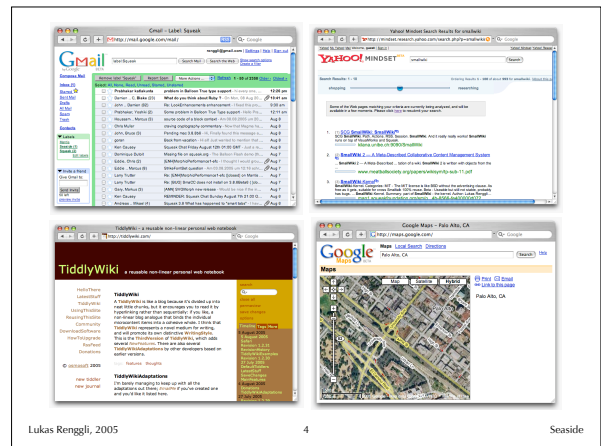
Gmail - Label: Squeak

http://mail.google.com/mail/

Gmail BETA

Search Mail   Search the Web

Compose Mail

Inbox (3)
Starred
Sent Mail
Drafts
All Mail
Spam
Trash

Contacts

Labels

Yahoo! Mindset Search Results for smallwiki

http://mindset.research.yahoo.com/search.php?p=smallwiki

YAHOO! MINDSET

smallwiki

Search

shopping   researching

SCG SmallWiki: SmallWiki

SmallWiki 2 — A Meta-Described Collaborative Content Management System

TiddlyWiki - a reusable non-linear personal web notebook

http://tiddlywiki.com/

TiddlyWiki

a reusable non-linear personal web notebook

HelloThere
LatestStuff
TiddlyWiki
UsingTiddlWiki
ReadingTiddlWiki
Community
DownloadSoftware
FreeTiddlyWiki
EarlyAdopters
Donations

TiddlyWiki

TiddlyWikiAdaptations

Google Maps - Palo Alto, CA

http://maps.google.com/

Google Maps BETA

Maps   Local Search   Directions

Palo Alto, CA

Search

Maps

Map   Satellite   Hybrid

Print   Email   Link to this page

Palo Alto, CA

Lukas Renggli, 2005

4

Seaside